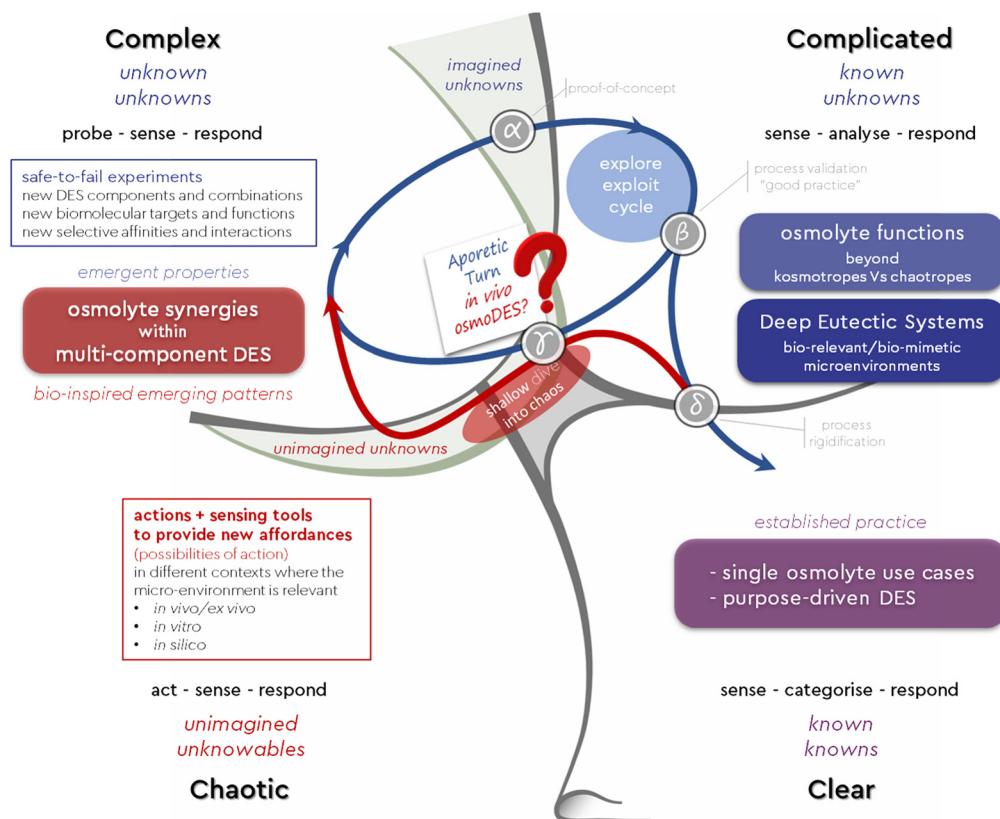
Complex

unknown unknowns

probe - sense - respond

safe-to-fail experiments
new DES components and combinations
new biomolecular targets and functions
new selective affinities and interactions

emergent properties

osmolyte synergies within multi-component DES

bio-inspired emerging patterns

imagined unknowns

proof-of-concept

$\alpha$

explore exploit cycle

$\beta$

process validation "good practice"

Aporetic Turn in vivo osmoDES?

?

$\gamma$

shallow dive into chaos

$\delta$

process rigidification

unimagined unknowns

Complicated

known unknowns

sense - analyse - respond

osmolyte functions
beyond kosmotropes Vs chaotropes

Deep Eutectic Systems
bio-relevant/bio-mimetic microenvironments

actions + sensing tools to provide new affordances
(possibilities of action)
in different contexts where the micro-environment is relevant
• in vivo/ex vivo
• in vitro
• in silico

established practice

- single osmolyte use cases
- purpose-driven DES

act - sense - respond

unimagined unknowables

Chaotic

sense - categorise - respond

known knowns

Clear